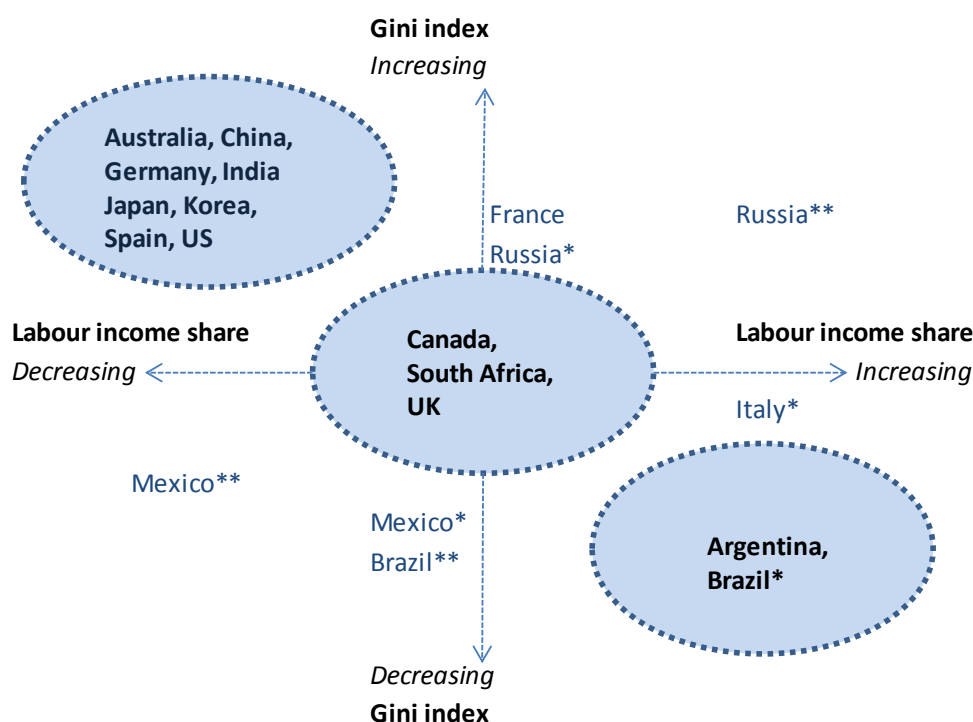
Gini index
Increasing

Australia, China, Germany, India Japan, Korea, Spain, US

France
Russia*

Russia**

Labour income share
Decreasing

Canada, South Africa, UK

Labour income share
Increasing

Italy*

Mexico**

Mexico*
Brazil**

Argentina, Brazil*

Decreasing
Gini index